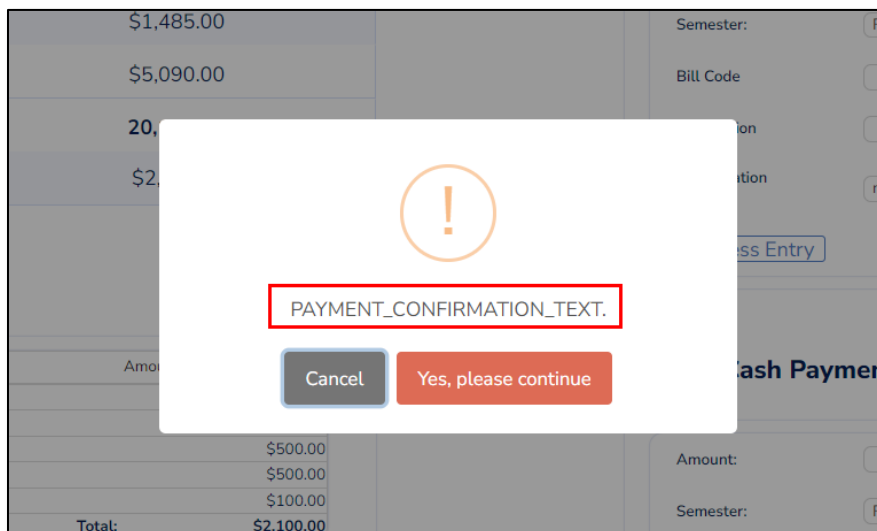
$1,485.00

$5,090.00

20,

$2,

Semester:

Bill Code

ion

ation

ess Entry

!

PAYMENT_CONFIRMATION_TEXT.

Cancel

Yes, please continue

Amo

Cash Paymer

$500.00

$500.00

$100.00

Total:

$2,100.00

Amount:

Semester: